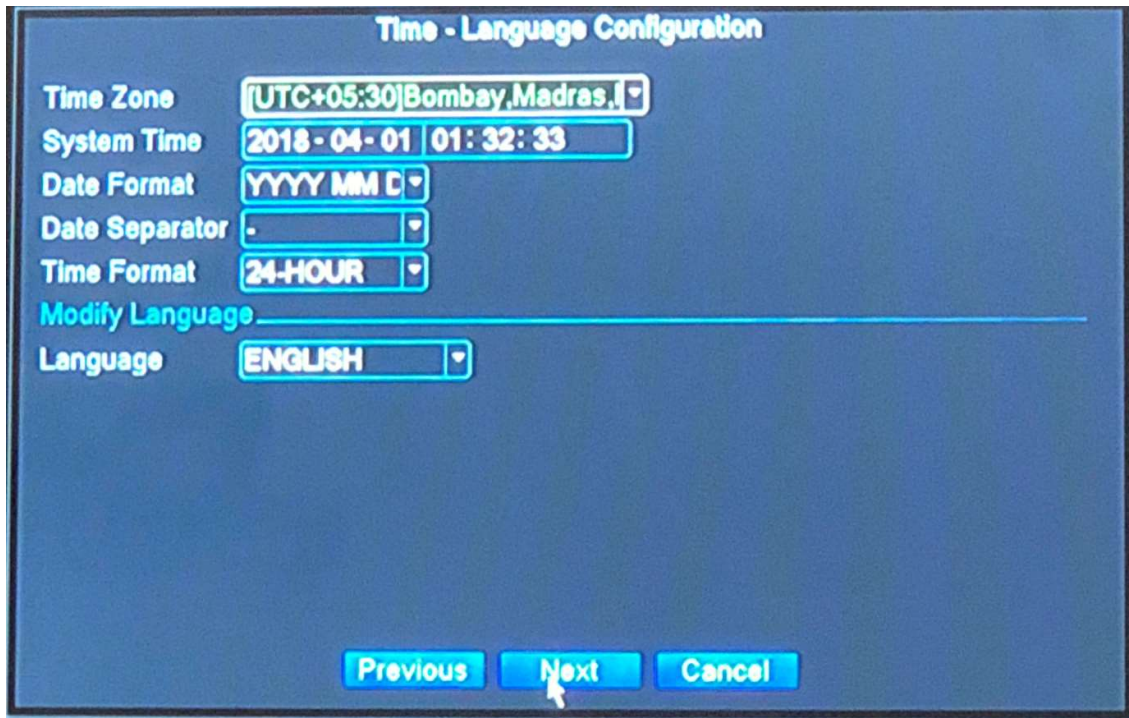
Time - Language Configuration

Time Zone [UTC+05:30]Bombay,Madras,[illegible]
System Time 2018 - 04 - 01 01 : 32 : 33
Date Format YYYY MM D
Date Separator -
Time Format 24-HOUR

Modify Language
Language ENGLISH

Previous Next Cancel